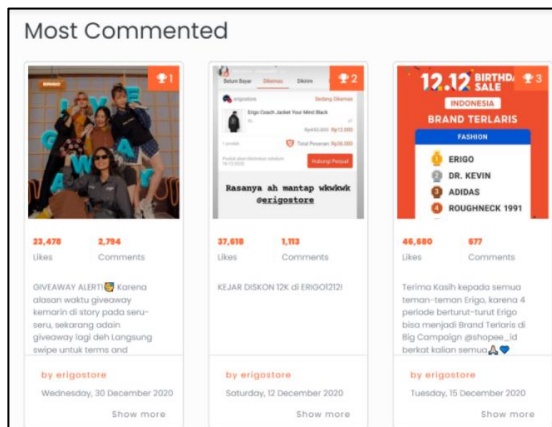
Most Commented

1

23,478 Likes

2,794 Comments

GIVEAWAY ALERT!😝 Karena alasan waktu giveaway kemarin di story pada seru-seru, sekarang adain giveaway lagi deh Langsung swipe untuk terms and

by erigostore

Wednesday, 30 December 2020

Show more

2

Belum Bayar Dikemas Dikirim

erigostore Sedang Dikemas

Erigo Coach Jacket Your Mind Black

Rp12.000

Total Pesanan: Rp36.000

Hubungi Penjual

Rasanya ah mantap wkwkwk @erigostore

37,618 Likes

1,113 Comments

KEJAR DISKON 12K di ERIGO1212!

by erigostore

Saturday, 12 December 2020

Show more

3

12.12 BIRTHDAY SALE

INDONESIA

BRAND TERLARIS

FASHION

1 ERIGO

2 DR. KEVIN

3 ADIDAS

4 ROUGHNECK 1991

46,680 Likes

677 Comments

Terima Kasih kepada semua teman-teman Erigo, karena 4 periode berturut-turut Erigo bisa menjadi Brand Terlaris di Big Campaign @shopee_id berkat kalian semua🙏💙

by erigostore

Tuesday, 15 December 2020

Show more